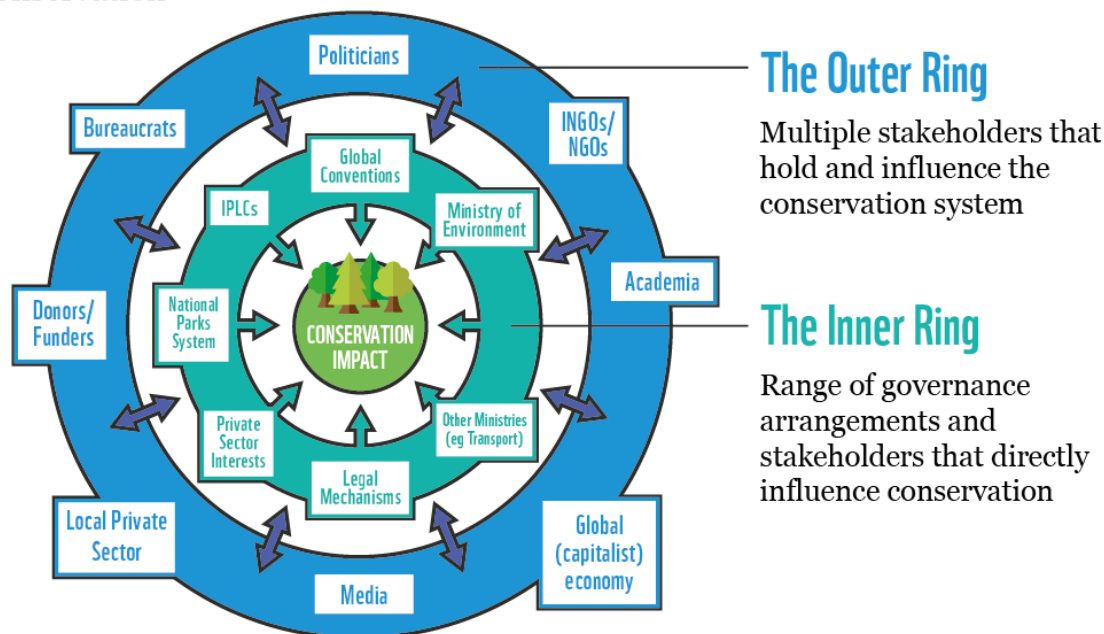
Politicians

Bureaucrats

INGOs/ NGOs

Academia

Donors/ Funders

Local Private Sector

Media

Global (capitalist) economy

Global Conventions

IPLCs

Ministry of Environment

National Parks System

CONSERVATION IMPACT

Private Sector Interests

Legal Mechanisms

Other Ministries (eg Transport)

The Outer Ring

Multiple stakeholders that hold and influence the conservation system

The Inner Ring

Range of governance arrangements and stakeholders that directly influence conservation